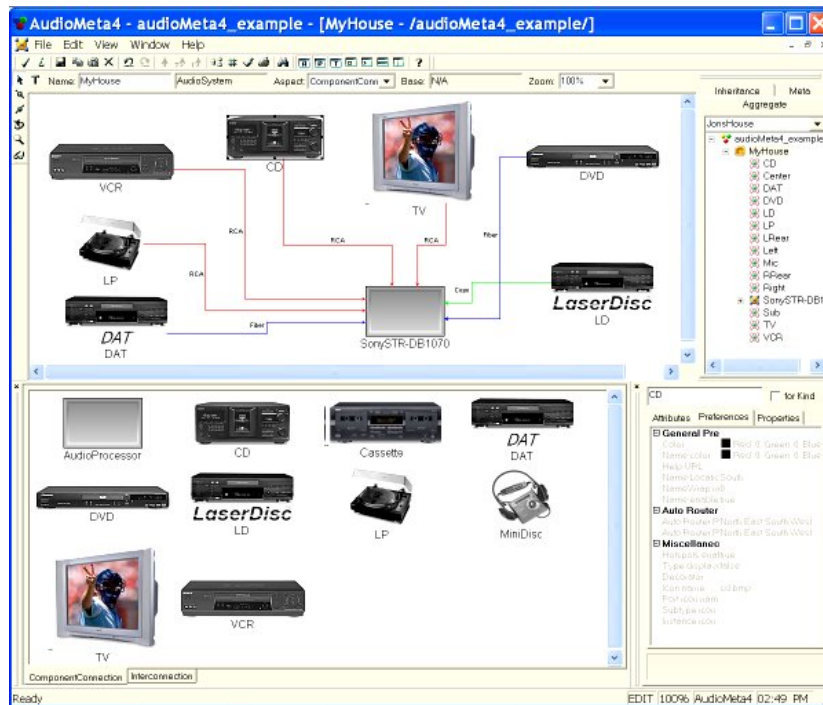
AudioMeta4 - audioMeta4_example - [MyHouse - /audioMeta4_example/]

File Edit View Window Help

Name: MyHouse AudioSystem Aspect: ComponentConn Base: N/A Zoom: 100%

Inheritance Meta Aggregate

JonsHouse

audioMeta4_example
MyHouse
CD
Center
DAT
DVD
LD
LP
LRear
Left
Mic
RRear
Right
SonySTR-DB1
Sub
TV
VCR

VCR
CD
TV
DVD
LP
DAT
DAT
LaserDisc
LD
SonySTR-DB1070
RCA
RCA
RCA
RCA
Fiber
Fiber
Coax

AudioProcessor
CD
Cassette
DAT
DAT
DVD
LaserDisc
LD
LP
MiniDisc
TV
VCR

ComponentConnection Interconnection

CD for Kind

Attributes Preferences Properties

General Pre
Color Red 0 Green 0 Blue
Name color Red 0 Green 0 Blue
Help URL
Name Locati South
Name Wrap n0
Name enable true
Auto Router
Auto Router P North East South West
Auto Router P North East South West
Miscellaneous
Hotspot enable true
Type display false
Decorator
Icon name cd.bmp
Port icon nam
Subt. port icon
Instance icon

Ready EDIT 10096 AudioMeta4 02:49 PM